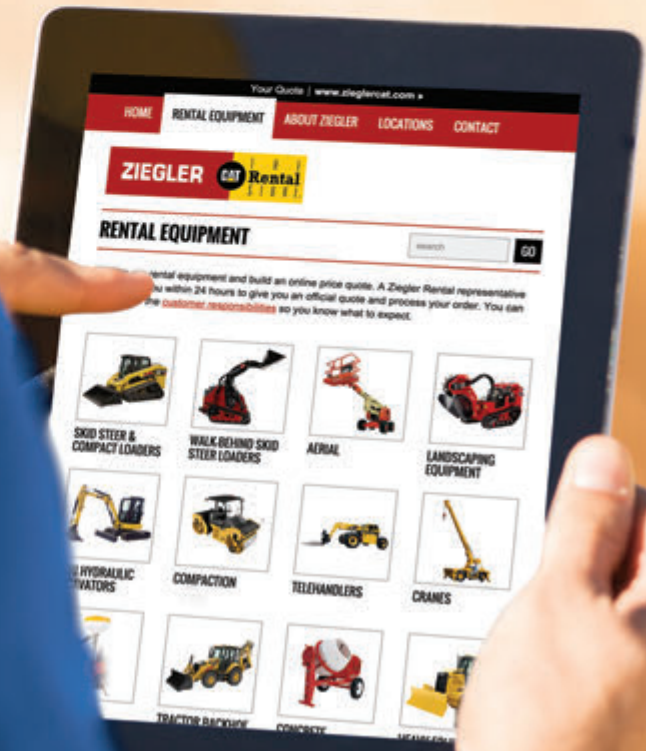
Your Quote | www.zieglercat.com »

HOME
RENTAL EQUIPMENT
ABOUT ZIEGLER
LOCATIONS
CONTACT

ZIEGLER CAT The Rental Store

RENTAL EQUIPMENT

search
GO

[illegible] rental equipment and build an online price quote. A Ziegler Rental representative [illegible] you within 24 hours to give you an official quote and process your order. You can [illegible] the customer responsibilities so you know what to expect.

SKID STEER & COMPACT LOADERS
WALK-BEHIND SKID STEER LOADERS
AERIAL
LANDSCAPING EQUIPMENT
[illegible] HYDRAULIC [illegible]VATORS
COMPACTION
TELEHANDLERS
CRANES
TRACTOR BACKHOE
CONCRETE
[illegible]